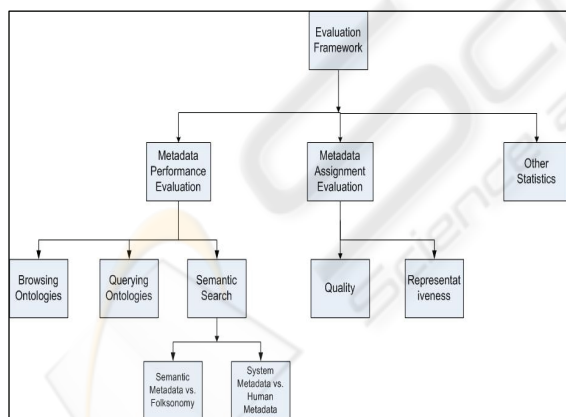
Evaluation Framework

Metadata Performance Evaluation

Metadata Assignment Evaluation

Other Statistics

Browsing Ontologies

Querying Ontologies

Semantic Search

Quality

Representat iveness

Semantic Metadata vs. Folksonomy

System Metadata vs. Human Metadata